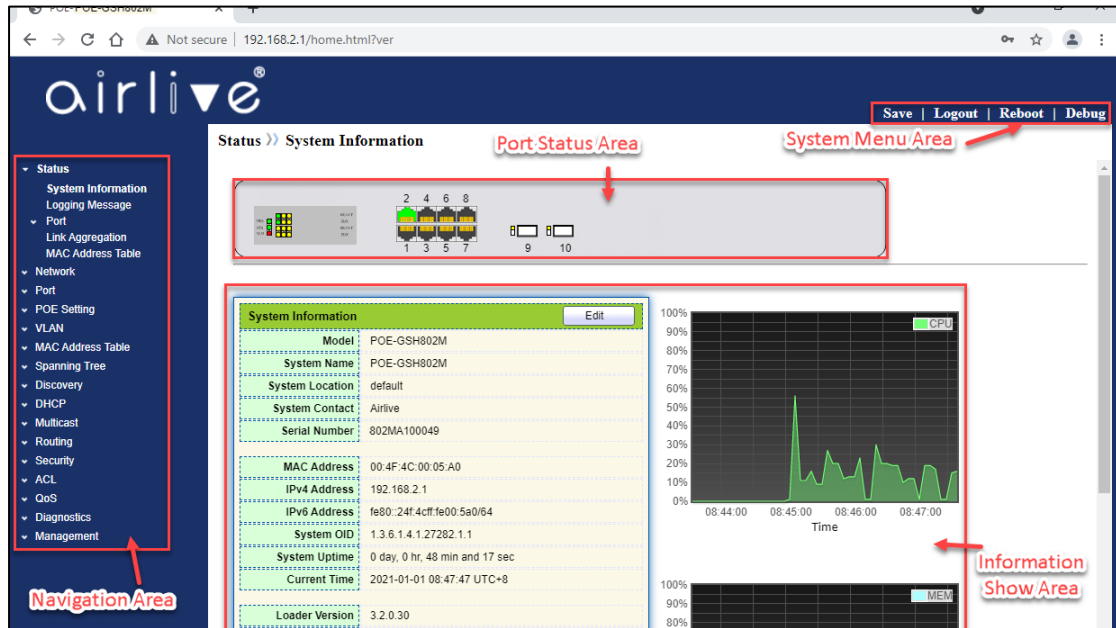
POE-POE-GSH802M

Not secure | 192.168.2.1/home.html?ver

airlive®

Save | Logout | Reboot | Debug

System Menu Area

Status » System Information

Port Status Area

2 4 6 8
1 3 5 7
9 10

Status
System Information
Logging Message
Port
Link Aggregation
MAC Address Table
Network
Port
POE Setting
VLAN
MAC Address Table
Spanning Tree
Discovery
DHCP
Multicast
Routing
Security
ACL
QoS
Diagnostics
Management

Navigation Area

| System Information | Edit |
|---|---|
| Model | POE-GSH802M |
| System Name | POE-GSH802M |
| System Location | default |
| System Contact | Airlive |
| Serial Number | 802MA100049 |
| MAC Address | 00:4F:4C:00:05:A0 |
| IPv4 Address | 192.168.2.1 |
| IPv6 Address | fe80::24f:4cff:fe00:5a0/64 |
| System OID | 1.3.6.1.4.1.27282.1.1 |
| System Uptime | 0 day, 0 hr, 48 min and 17 sec |
| Current Time | 2021-01-01 08:47:47 UTC+8 |
| Loader Version | 3.2.0.30 |

100%
90%
80%
70%
60%
50%
40%
30%
20%
10%
0%
CPU
08:44:00 08:45:00 08:46:00 08:47:00
Time

Information Show Area

100%
90%
80%
MEM